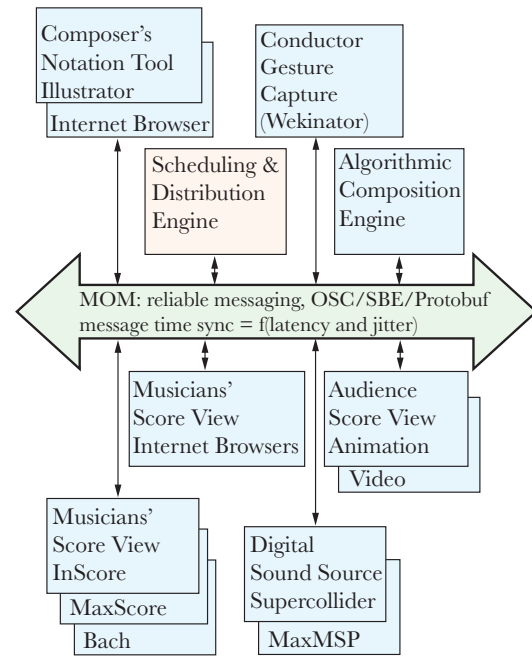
Composer's Notation Tool Illustrator

Internet Browser

Conductor Gesture Capture (Wekinator)

Scheduling & Distribution Engine

Algorithmic Composition Engine

MOM: reliable messaging, OSC/SBE/Protobuf message time sync = f(latency and jitter)

Musicians' Score View Internet Browsers

Audience Score View Animation

Video

Musicians' Score View InScore

MaxScore

Bach

Digital Sound Source Supercollider

MaxMSP